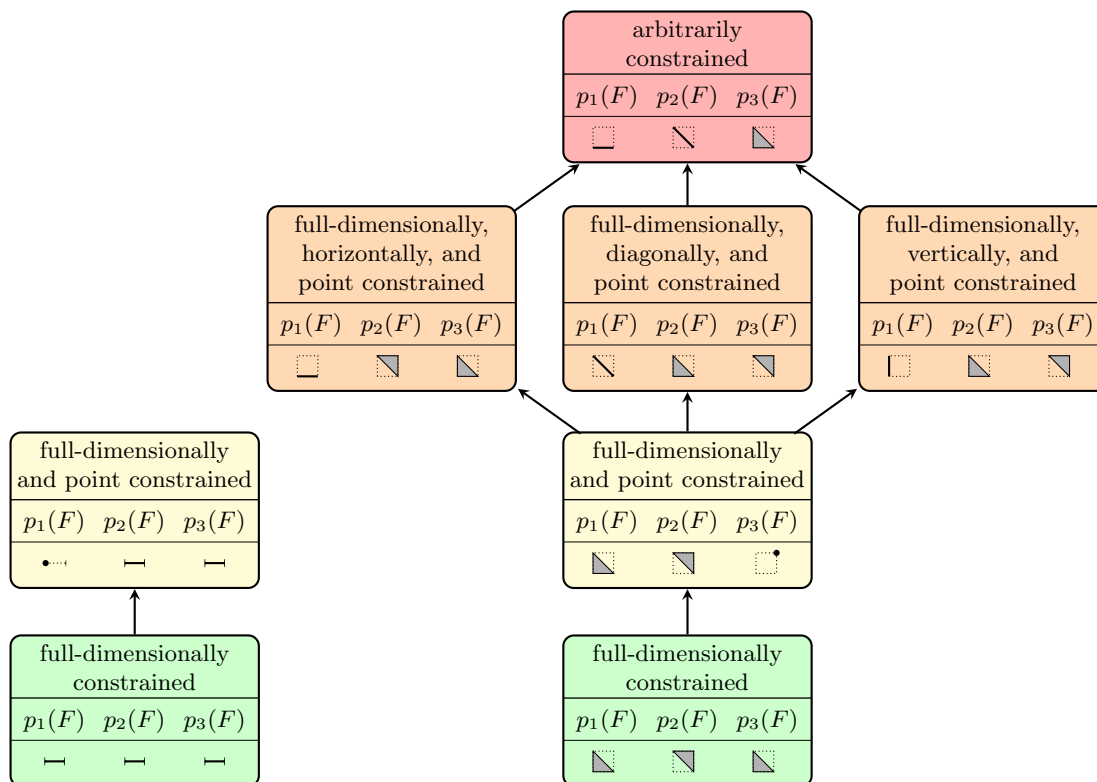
arbitrarily constrained

$p_1(F)$ $p_2(F)$ $p_3(F)$

full-dimensionally, horizontally, and point constrained

$p_1(F)$ $p_2(F)$ $p_3(F)$

full-dimensionally, diagonally, and point constrained

$p_1(F)$ $p_2(F)$ $p_3(F)$

full-dimensionally, vertically, and point constrained

$p_1(F)$ $p_2(F)$ $p_3(F)$

full-dimensionally and point constrained

$p_1(F)$ $p_2(F)$ $p_3(F)$

full-dimensionally and point constrained

$p_1(F)$ $p_2(F)$ $p_3(F)$

full-dimensionally constrained

$p_1(F)$ $p_2(F)$ $p_3(F)$

full-dimensionally constrained

$p_1(F)$ $p_2(F)$ $p_3(F)$